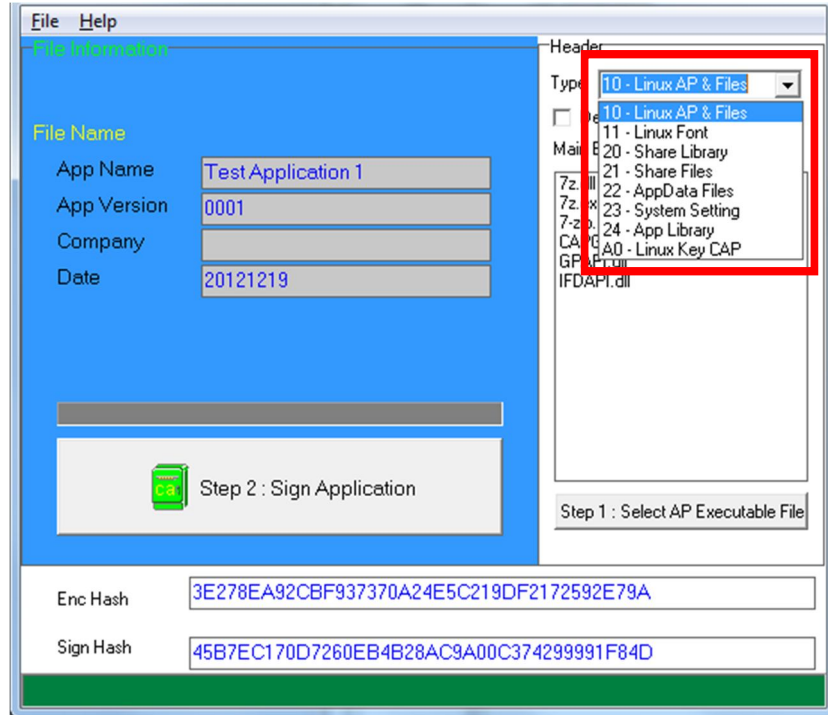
File Help

File Information

File Name

App Name Test Application 1

App Version 0001

Company

Date 20121219

Step 2 : Sign Application

Header

Type 10 - Linux AP & Files

10 - Linux AP & Files
11 - Linux Font
20 - Share Library
21 - Share Files
22 - AppData Files
23 - System Setting
24 - App Library
A0 - Linux Key CAP

Pe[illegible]

Main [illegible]

7z.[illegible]
7z.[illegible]
7-z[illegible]
CA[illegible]
GP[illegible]
IFDAPI.dll

Step 1 : Select AP Executable File

Enc Hash 3E278EA92CBF937370A24E5C219DF2172592E79A

Sign Hash 45B7EC170D7260EB4B28AC9A00C374299991F84D